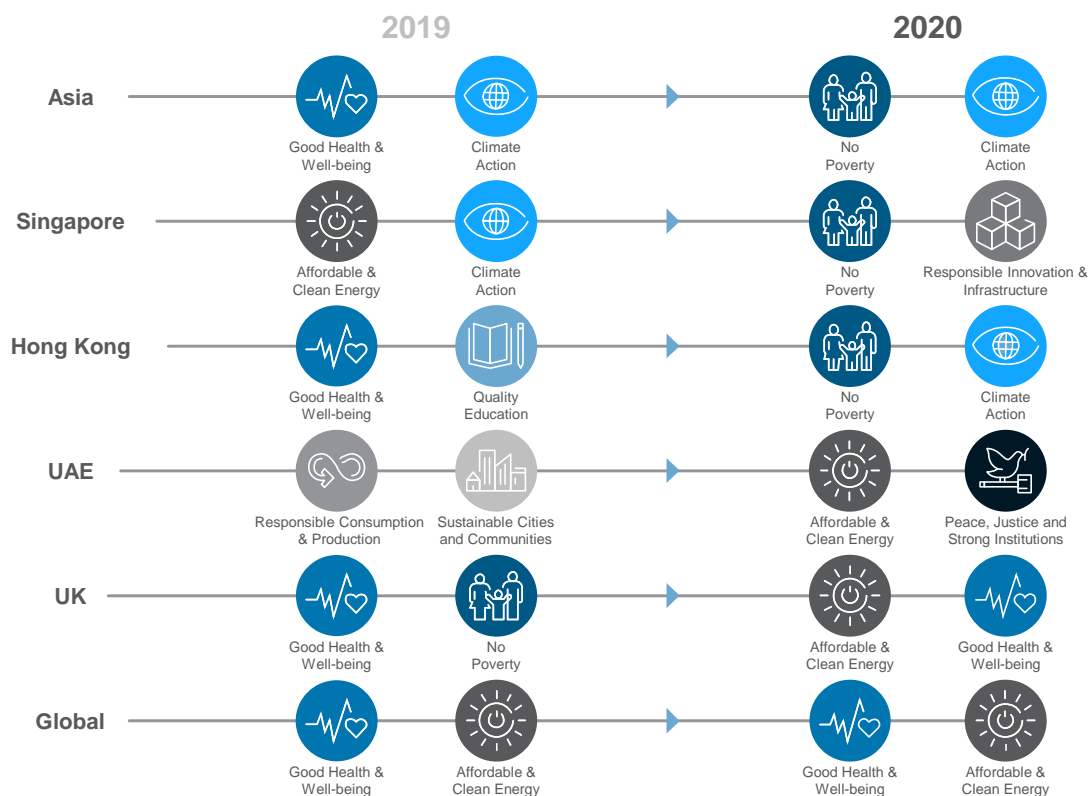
| | 2019 | | 2020 | |
|---|---|---|---|---|
| Asia | Good Health & Well-being | Climate Action | No Poverty | Climate Action |
| Singapore | Affordable & Clean Energy | Climate Action | No Poverty | Responsible Innovation & Infrastructure |
| Hong Kong | Good Health & Well-being | Quality Education | No Poverty | Climate Action |
| UAE | Responsible Consumption & Production | Sustainable Cities and Communities | Affordable & Clean Energy | Peace, Justice and Strong Institutions |
| UK | Good Health & Well-being | No Poverty | Affordable & Clean Energy | Good Health & Well-being |
| Global | Good Health & Well-being | Affordable & Clean Energy | Good Health & Well-being | Affordable & Clean Energy |